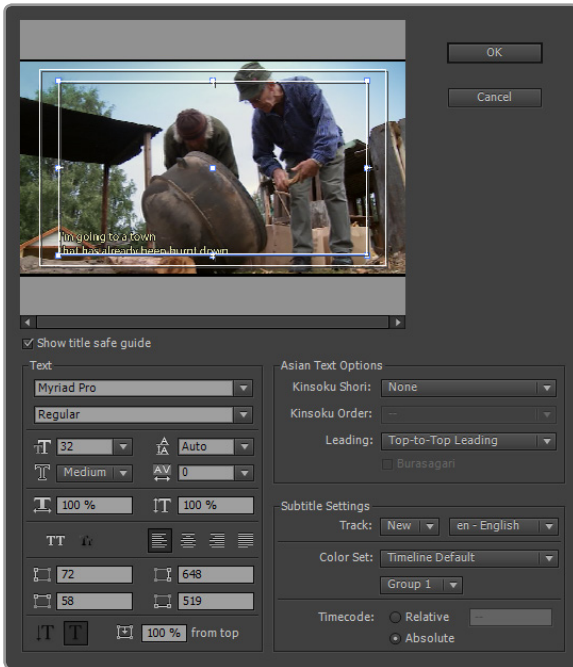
OK

Cancel

I'm going to a town
that has already been burnt down

Show title safe guide

Text

Myriad Pro

Regular

32

Auto

Medium

0

100 %

100 %

TT

72

648

58

519

100 % from top

Asian Text Options

Kinsoku Shori: None

Kinsoku Order: --

Leading: Top-to-Top Leading

Burasagari

Subtitle Settings

Track: New

en - English

Color Set: Timeline Default

Group 1

Timecode: Relative

Absolute